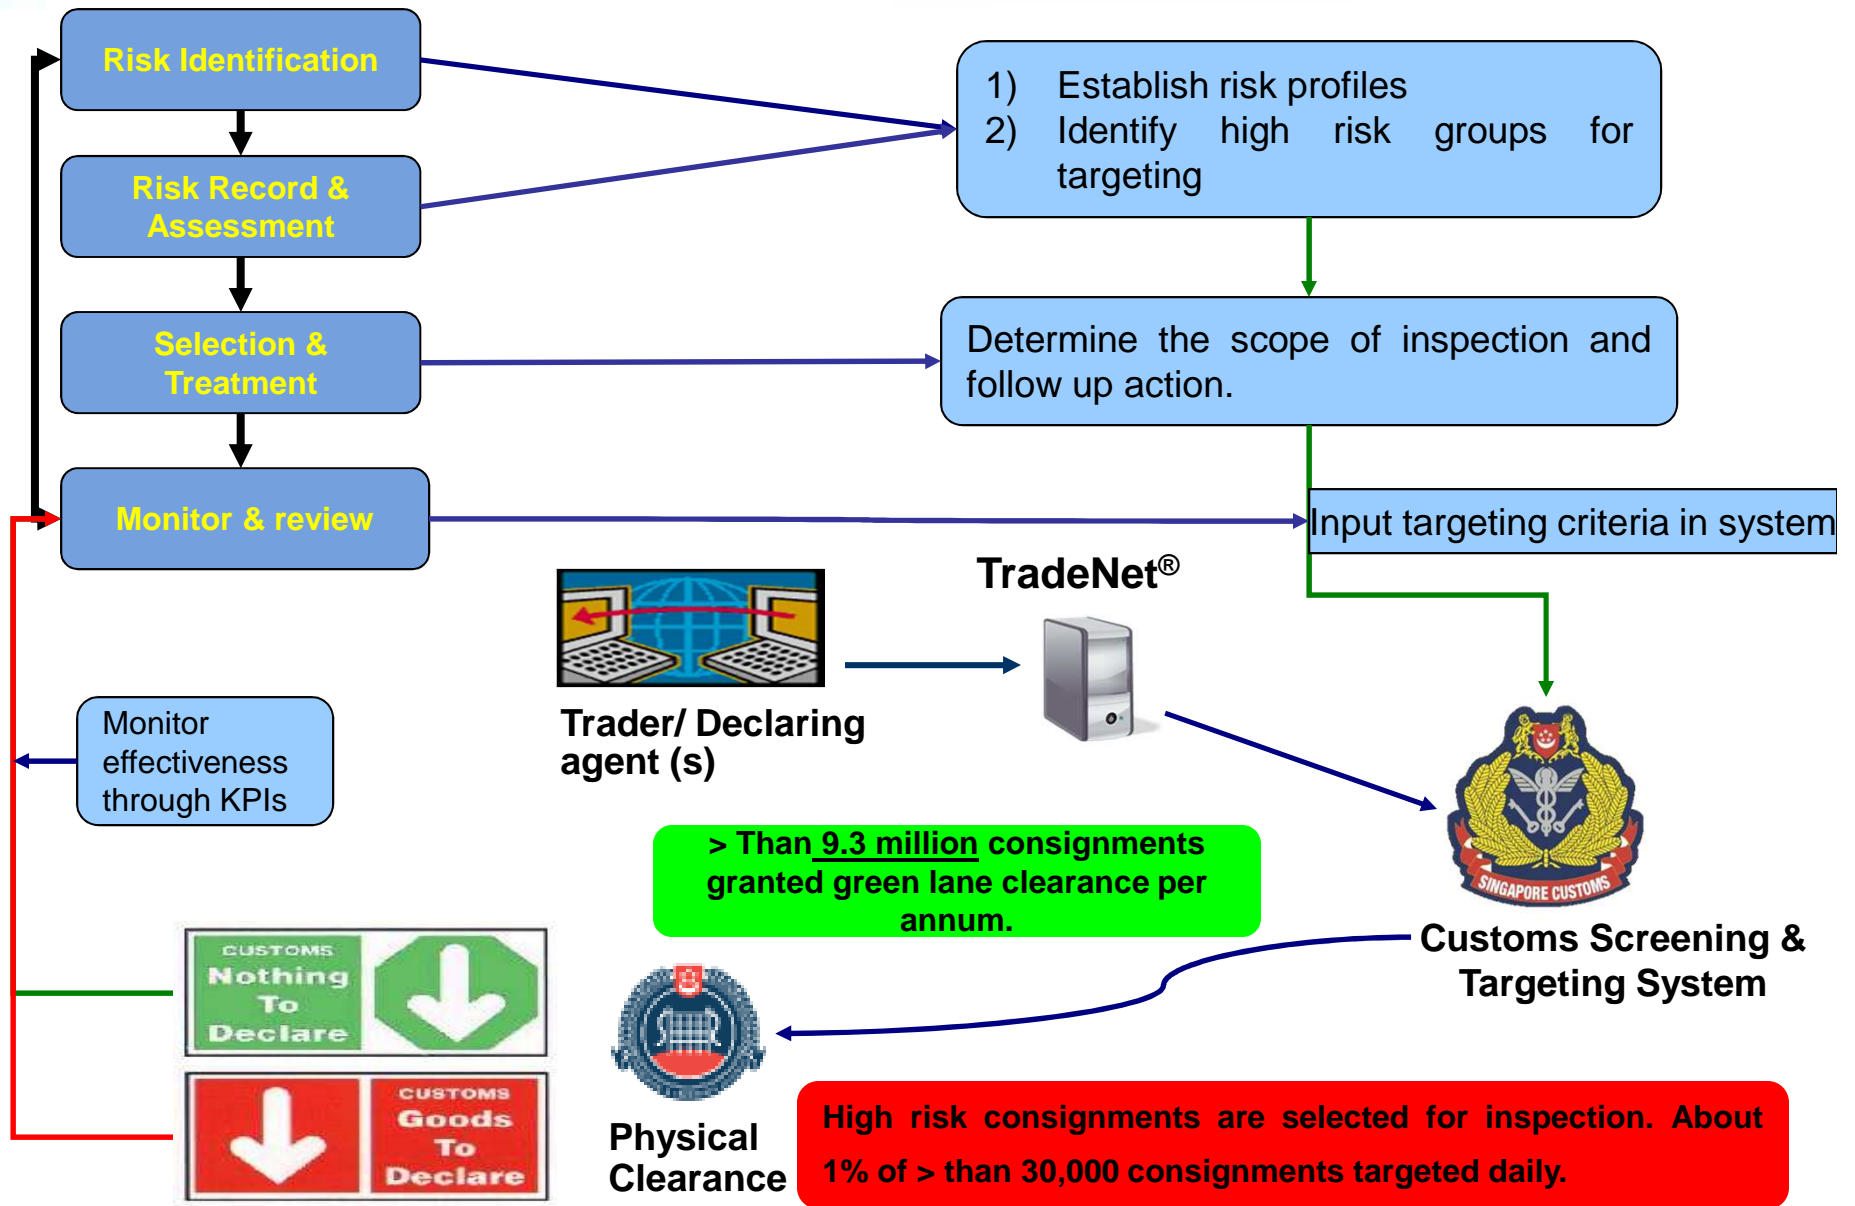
Risk Identification

Risk Record & Assessment

Selection & Treatment

Monitor & review

1) Establish risk profiles
2) Identify high risk groups for targeting

Determine the scope of inspection and follow up action.

Input targeting criteria in system

TradeNet®

Trader/ Declaring agent (s)

Monitor effectiveness through KPIs

> Than 9.3 million consignments granted green lane clearance per annum.

SINGAPORE CUSTOMS

Customs Screening & Targeting System

CUSTOMS Nothing To Declare

CUSTOMS Goods To Declare

Physical Clearance

High risk consignments are selected for inspection. About 1% of > than 30,000 consignments targeted daily.